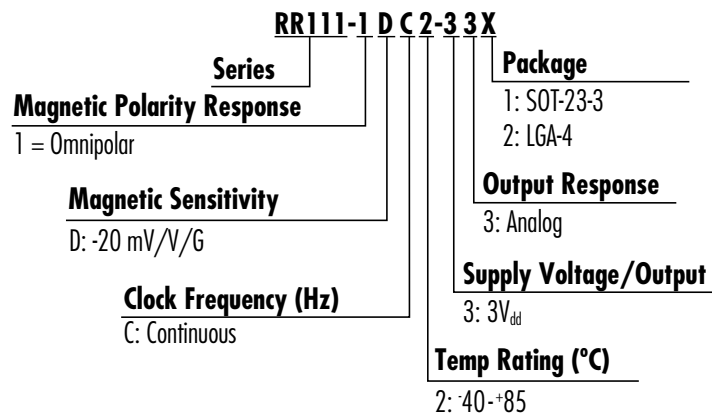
RR111-1 D C 2-3 3 X

Package
1: SOT-23-3
2: LGA-4

Series

Magnetic Polarity Response
1 = Omnipolar

Magnetic Sensitivity
D: -20 mV/V/G

Output Response
3: Analog

Supply Voltage/Output
3: $3V_{dd}$

Clock Frequency (Hz)
C: Continuous

Temp Rating (°C)
2: $^{-}40$-$^{+}85$